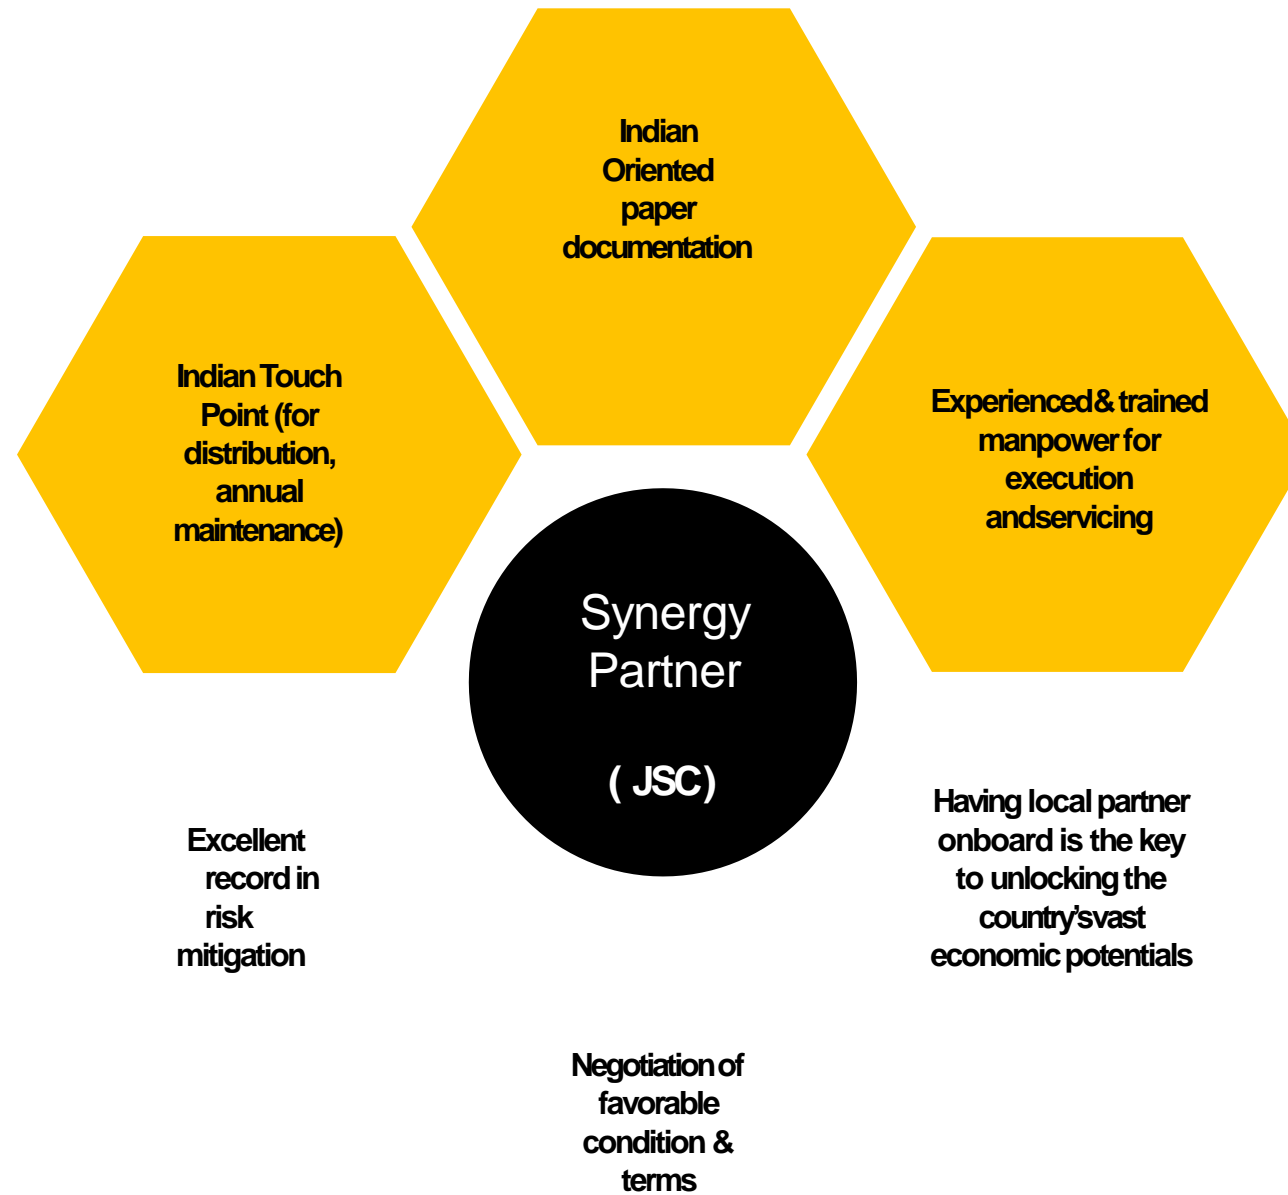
Indian Oriented paper documentation

Indian Touch Point (for distribution, annual maintenance)

Experienced & trained manpower for execution andservicing

Synergy Partner

( JSC)

Excellent record in risk mitigation

Having local partner onboard is the key to unlocking the country'svast economic potentials

Negotiation of favorable condition & terms